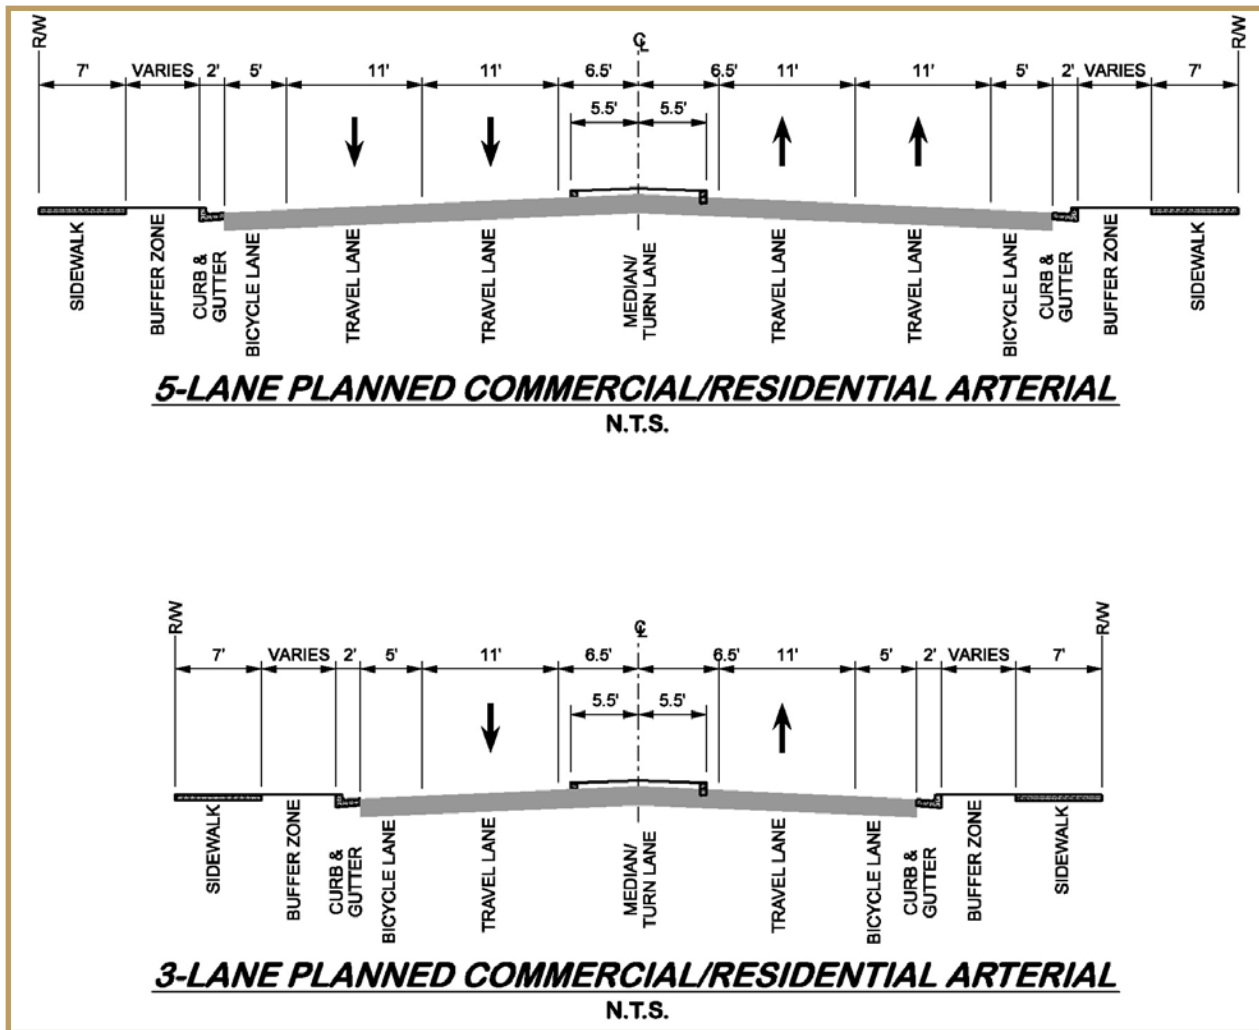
R/W
R/W
℄
7' VARIES 2' 5' 11' 11' 6.5' 6.5' 11' 11' 5' 2' VARIES 7'
5.5' 5.5'

SIDEWALK
BUFFER ZONE
CURB & GUTTER
BICYCLE LANE
TRAVEL LANE
TRAVEL LANE
MEDIAN/ TURN LANE
TRAVEL LANE
TRAVEL LANE
BICYCLE LANE
CURB & GUTTER
BUFFER ZONE
SIDEWALK

5-LANE PLANNED COMMERCIAL/RESIDENTIAL ARTERIAL
N.T.S.

R/W
R/W
℄
7' VARIES 2' 5' 11' 6.5' 6.5' 11' 5' 2' VARIES 7'
5.5' 5.5'

SIDEWALK
BUFFER ZONE
CURB & GUTTER
BICYCLE LANE
TRAVEL LANE
MEDIAN/ TURN LANE
TRAVEL LANE
BICYCLE LANE
CURB & GUTTER
BUFFER ZONE
SIDEWALK

3-LANE PLANNED COMMERCIAL/RESIDENTIAL ARTERIAL
N.T.S.